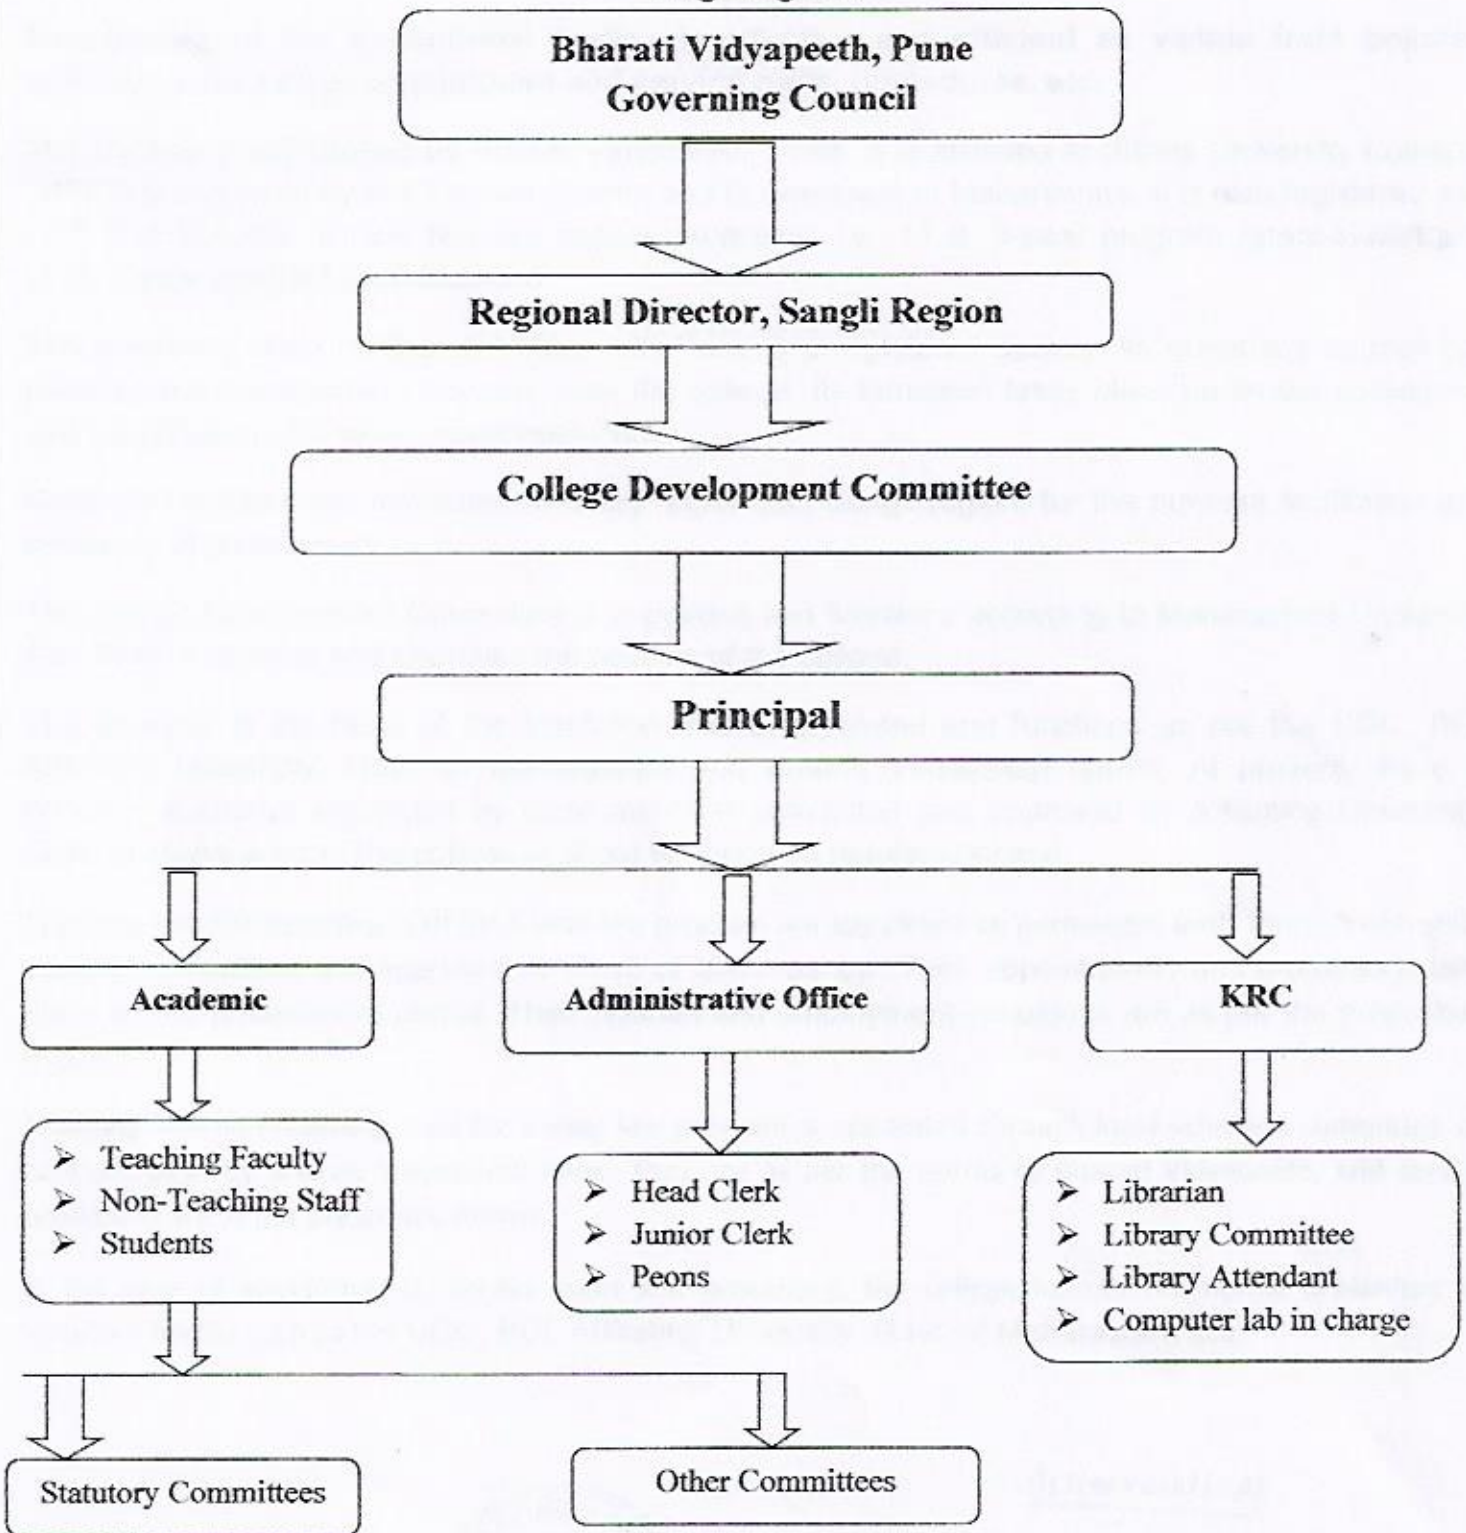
Bharati Vidyapeeth, Pune
Governing Council

Regional Director, Sangli Region

College Development Committee

Principal

Academic

Administrative Office

KRC

- Teaching Faculty
- Non-Teaching Staff
- Students

- Head Clerk
- Junior Clerk
- Peons

- Librarian
- Library Committee
- Library Attendant
- Computer lab in charge

Statutory Committees

Other Committees